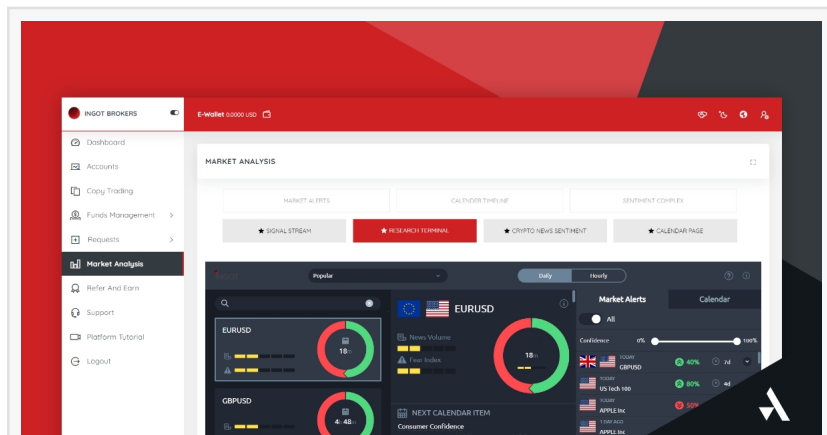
INGOT BROKERS

E-Wallet 0.0000 USD

Dashboard
Accounts
Copy Trading
Funds Management
Requests
Market Analysis
Refer And Earn
Support
Platform Tutorial
Logout

MARKET ANALYSIS

MARKET ALERTS
CALENDER TIMELINE
SENTIMENT COMPLEX

SIGNAL STREAM
RESEARCH TERMINAL
CRYPTO NEWS SENTIMENT
CALENDAR PAGE

Popular
Daily
Hourly

EURUSD
18

GBPUSD
4 48

EURUSD
News Volume
Fear Index
18

NEXT CALENDAR ITEM
Consumer Confidence

Market Alerts
Calendar
All
Confidence 0% 100%
TODAY GBPUSD 40% 7d
TODAY US tech 100 80% 4d
TODAY APPLE Inc 50%
1 DAY AGO APPLE Inc